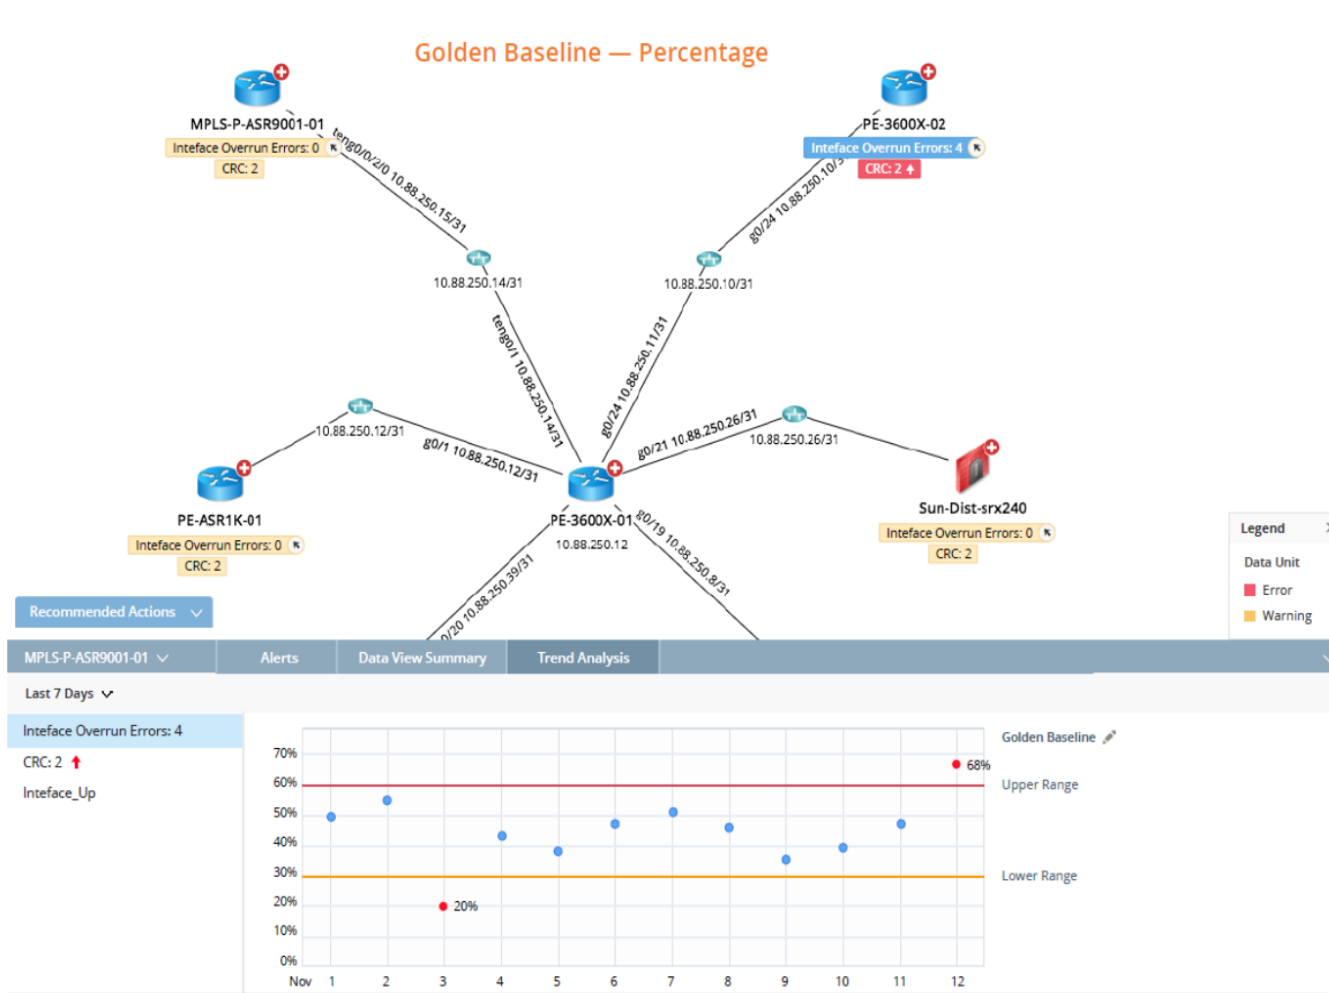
Golden Baseline — Percentage

MPLS-P-ASR9001-01
Inteface Overrun Errors: 0
CRC: 2

PE-3600X-02
Inteface Overrun Errors: 4
CRC: 2

tengo/0/2/0 10.88.250.15/31
g0/24 10.88.250.10/31
10.88.250.14/31
10.88.250.10/31
tengo/1 10.88.250.14/31
g0/24 10.88.250.11/31
10.88.250.12/31
g0/1 10.88.250.12/31
g0/21 10.88.250.26/31
10.88.250.26/31

PE-ASR1K-01
Inteface Overrun Errors: 0
CRC: 2

PE-3600X-01
10.88.250.12

Sun-Dist-srx240
Inteface Overrun Errors: 0
CRC: 2

g0/19 10.88.250.8/31
g0/20 10.88.250.39/31

Legend
Data Unit
Error
Warning

Recommended Actions

MPLS-P-ASR9001-01 | Alerts | Data View Summary | Trend Analysis

Last 7 Days

Inteface Overrun Errors: 4
CRC: 2
Inteface_Up

Golden Baseline
Upper Range
Lower Range

70%
60%
50%
40%
30%
20%
10%
0%
Nov 1 2 3 4 5 6 7 8 9 10 11 12
20%
68%